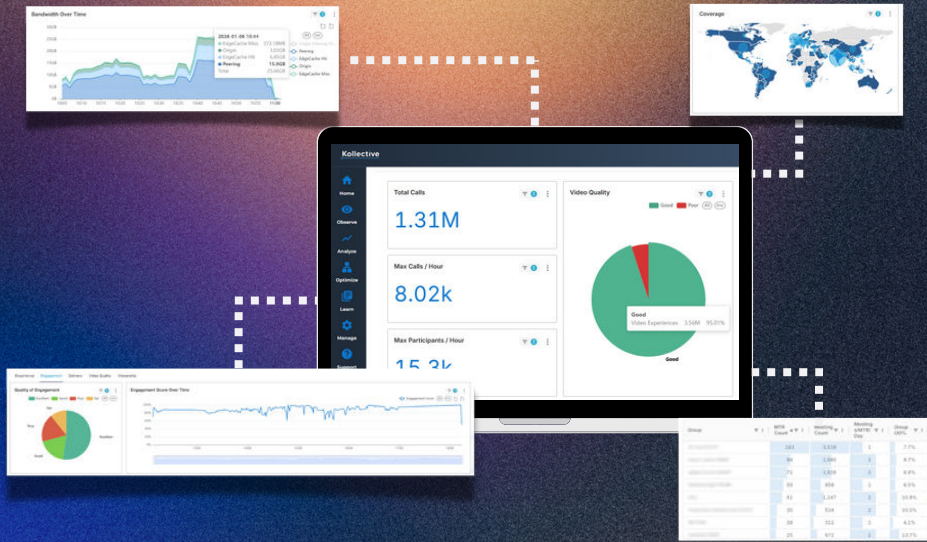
Bandwidth Over Time

2026-01-06 10:44
EdgeCache Mac
Origin
EdgeCache Hit
Peering
Total

Coverage

Kollective

Home
Observe
Analyze
Optimize
Learn
Manage
Support

Total Calls
1.31M

Max Calls / Hour
8.02k

Max Participants / Hour
15.3k

Video Quality
Good Poor

Good
Video Experiences 3.56M 95.05%

Good

Broadcast Engagement Delivery Video Quality Viewership

Quality of Engagement

Engagement Score Over Time

Group